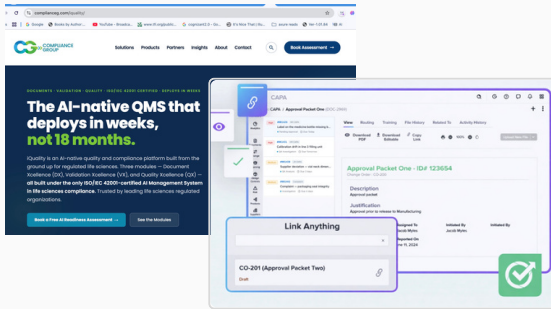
compliancegroup.com/iquality/

Google | Books by Author... | YouTube - Broadca... | www.fli.org/qualit... | cognizant | Go... | It's Now That I Use... | azure resds | Ver 1.0.99

COMPLIANCE GROUP

Solutions | Products | Partners | Insights | About | Contact

Book Assessment →

DOCUMENTS · VALIDATION · QUALITY · ISO/IEC 42001 CERTIFIED · DEPLOYS IN WEEKS

The AI-native QMS that deploys in weeks, not 18 months.

iQuality is an AI-native quality and compliance platform built from the ground up for regulated life sciences. Three modules — Document Xcellence (DX), Validation Xcellence (VX), and Quality Xcellence (QX) — all built under the only ISO/IEC 42001-certified AI Management System in life sciences compliance. Trusted by leading life sciences regulated organizations.

Book a Free AI Readiness Assessment → | See the Modules

CAPA

CAPA / Approval Packet One (DOC-2024)

View | Routing | Training | File History | Related To | Activity History

Download PDF | Download Editable | Copy Link

Approval Packet One - ID# 123654

Change Order · CO-202

Description

Approval packet

Justification

Approval prior to release to Manufacturing

Link Anything

CO-201 (Approval Packet Two)

Draft

Assigned To

Jacob Wynn

Initiated By

Jacob Wynn

Initiated By

Jacob Wynn

Nov 11, 2024